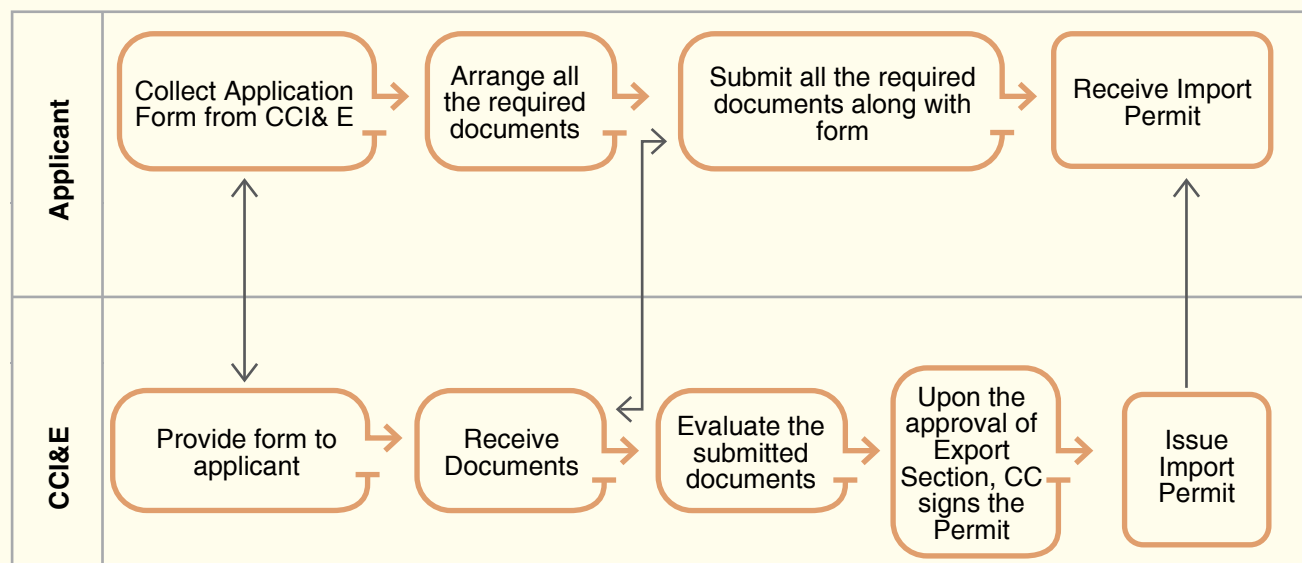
Applicant

Collect Application Form from CCI& E

Arrange all the required documents

Submit all the required documents along with form

Receive Import Permit

CCI&E

Provide form to applicant

Receive Documents

Evaluate the submitted documents

Upon the approval of Export Section, CC signs the Permit

Issue Import Permit